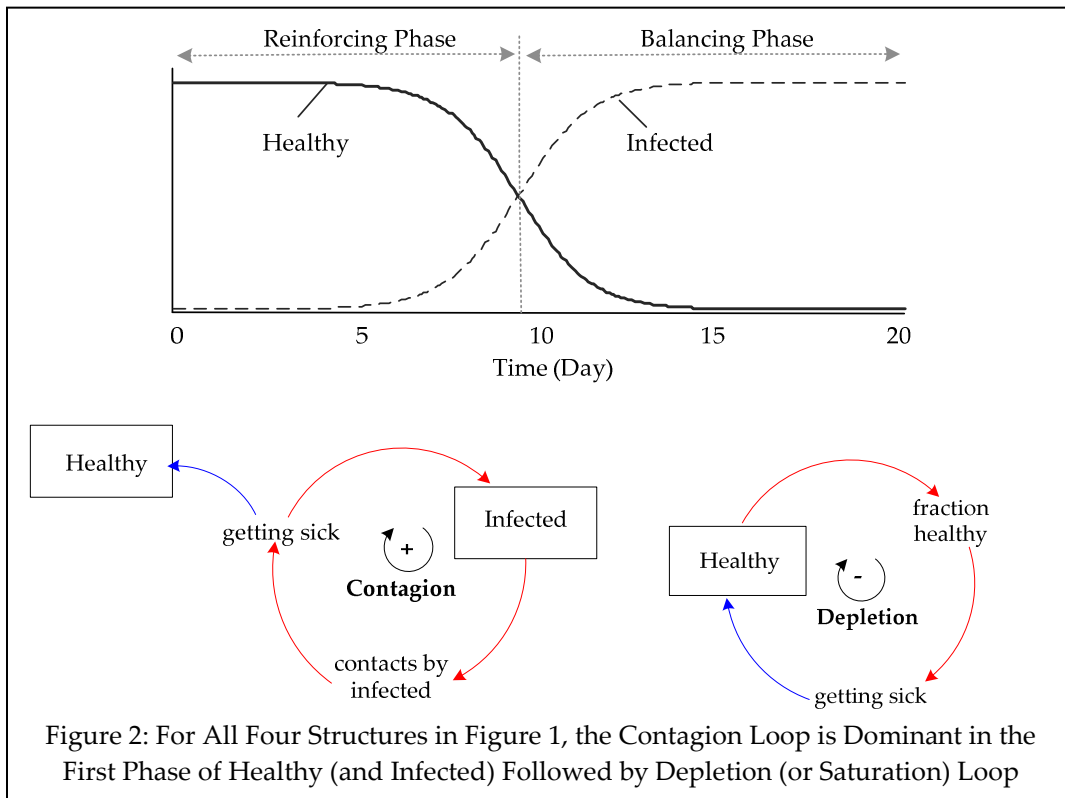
Reinforcing Phase

Balancing Phase

Healthy

Infected

0 5 10 15 20

Time (Day)

Healthy

getting sick

+

Contagion

Infected

contacts by infected

Healthy

fraction healthy

-

Depletion

getting sick

Figure 2: For All Four Structures in Figure 1, the Contagion Loop is Dominant in the First Phase of Healthy (and Infected) Followed by Depletion (or Saturation) Loop